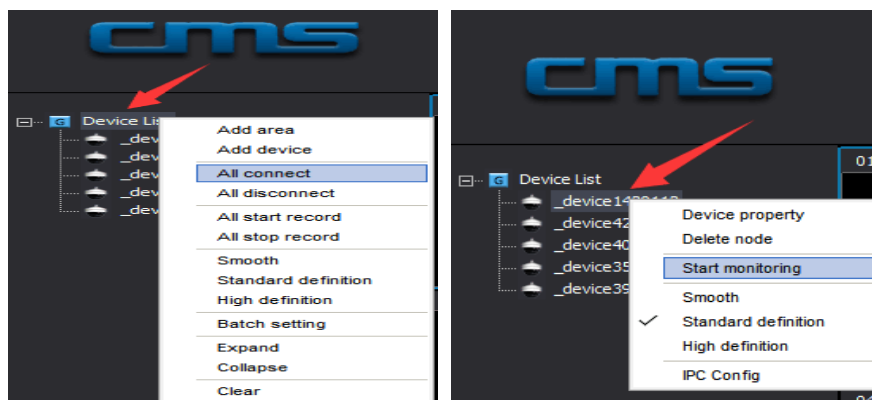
cms

G Device List
_dev
_dev
_dev
_dev
_dev

Add area
Add device
All connect
All disconnect
All start record
All stop record
Smooth
Standard definition
High definition
Batch setting
Expand
Collapse
Clear

cms

G Device List
_device14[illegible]
_device42
_device40
_device35
_device39

Device property
Delete node
Start monitoring
Smooth
Standard definition
High definition
IPC Config

01